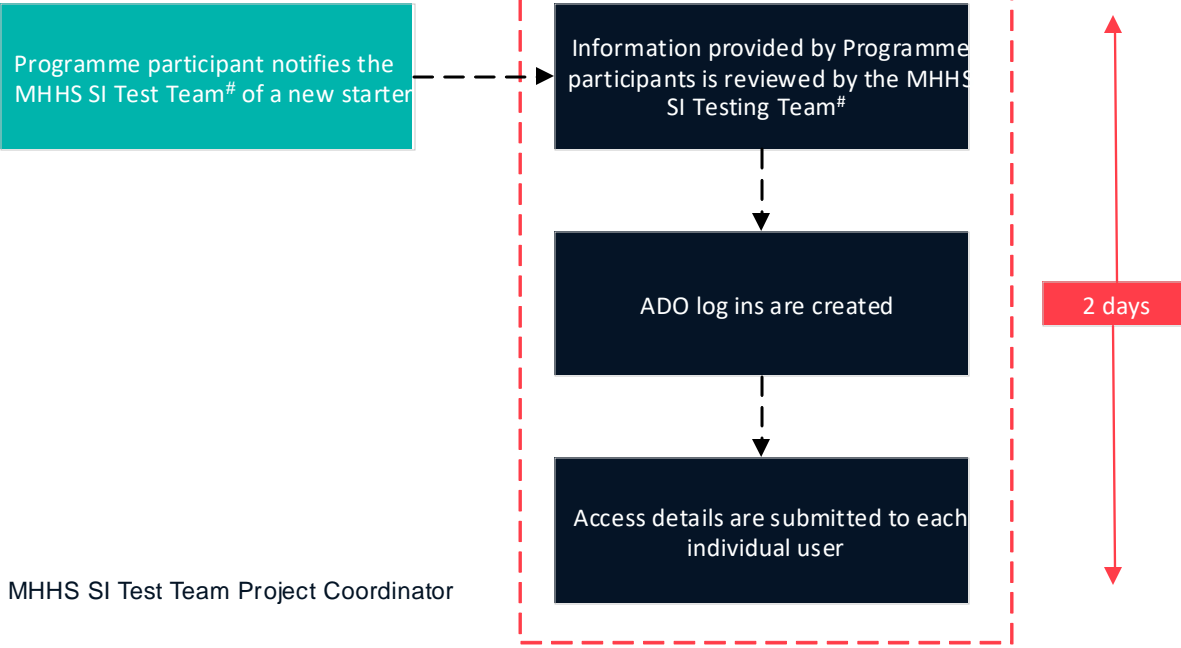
Programme participant notifies the MHHS SI Test Team# of a new starter

Information provided by Programme participants is reviewed by the MHHS SI Testing Team#

ADO log ins are created

Access details are submitted to each individual user

2 days

MHHS SI Test Team Project Coordinator